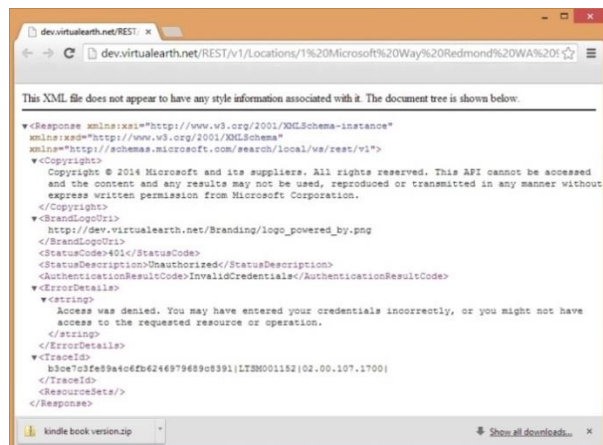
dev.virtualearth.net/REST ×

dev.virtualearth.net/REST/v1/Locations/1%20Microsoft%20Way%20Redmond%20WA%20

This XML file does not appear to have any style information associated with it. The document tree is shown below.

▼<Response xmlns:xsi="http://www.w3.org/2001/XMLSchema-instance" xmlns:xsd="http://www.w3.org/2001/XMLSchema" xmlns="http://schemas.microsoft.com/search/local/ws/rest/v1">
▼<Copyright>
Copyright © 2014 Microsoft and its suppliers. All rights reserved. This API cannot be accessed and the content and any results may not be used, reproduced or transmitted in any manner without express written permission from Microsoft Corporation.
</Copyright>
▼<BrandLogoUri>
http://dev.virtualearth.net/Branding/logo_powered_by.png
</BrandLogoUri>
<StatusCode>401</StatusCode>
<StatusDescription>Unauthorized</StatusDescription>
<AuthenticationResultCode>InvalidCredentials</AuthenticationResultCode>
▼<ErrorDetails>
▼<string>
Access was denied. You may have entered your credentials incorrectly, or you might not have access to the requested resource or operation.
</string>
</ErrorDetails>
▼<TraceId>
b3ce7c3fe89a4c6fb6246979689c8391|LTSM001152|02.00.107.1700|
</TraceId>
<ResourceSets/>
</Response>

kindle book version.zip

Show all downloads... ×